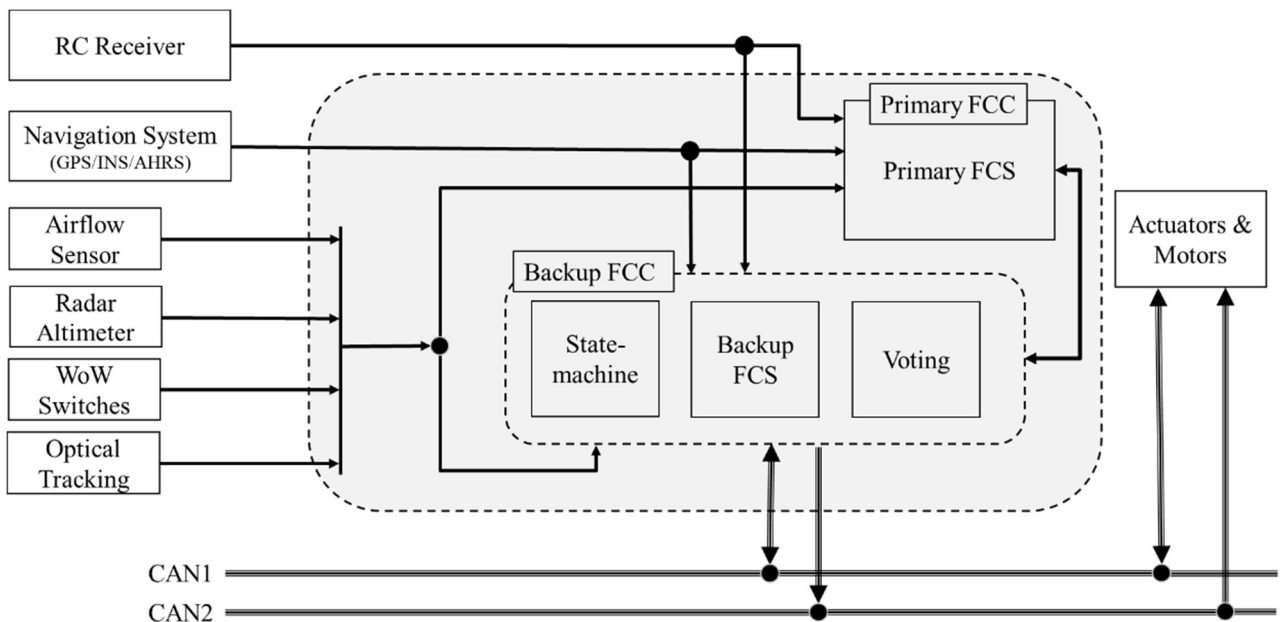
RC Receiver

Navigation System
(GPS/INS/AHRS)

Airflow Sensor

Radar Altimeter

WoW Switches

Optical Tracking

Primary FCC

Primary FCS

Backup FCC

State-machine

Backup FCS

Voting

Actuators & Motors

CAN1

CAN2